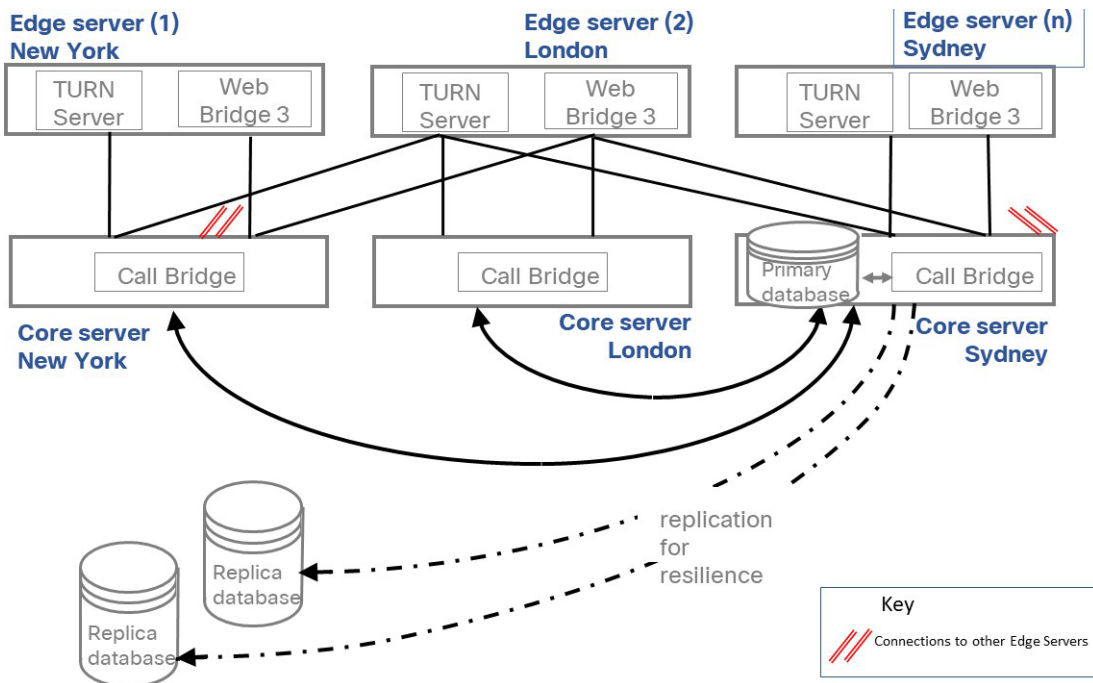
Edge server (1)
New York

TURN Server

Web Bridge 3

Edge server (2)
London

TURN Server

Web Bridge 3

Edge server (n)
Sydney

TURN Server

Web Bridge 3

Call Bridge

Core server
New York

Call Bridge

Core server
London

Primary database

Call Bridge

Core server
Sydney

replication
for
resilience

Replica database

Replica database

Key

Connections to other Edge Servers